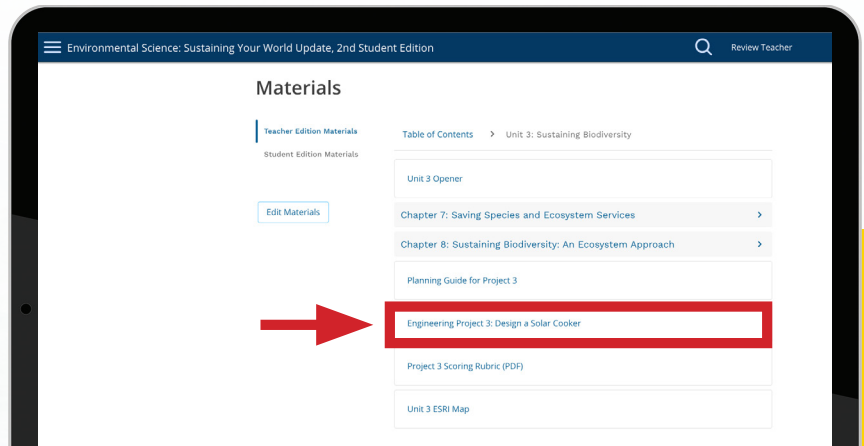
Environmental Science: Sustaining Your World Update, 2nd Student Edition

Review Teacher

Materials

Teacher Edition Materials

Student Edition Materials

Edit Materials

Table of Contents > Unit 3: Sustaining Biodiversity

Unit 3 Opener

Chapter 7: Saving Species and Ecosystem Services >

Chapter 8: Sustaining Biodiversity: An Ecosystem Approach >

Planning Guide for Project 3

Engineering Project 3: Design a Solar Cooker

Project 3 Scoring Rubric (PDF)

Unit 3 ESRI Map